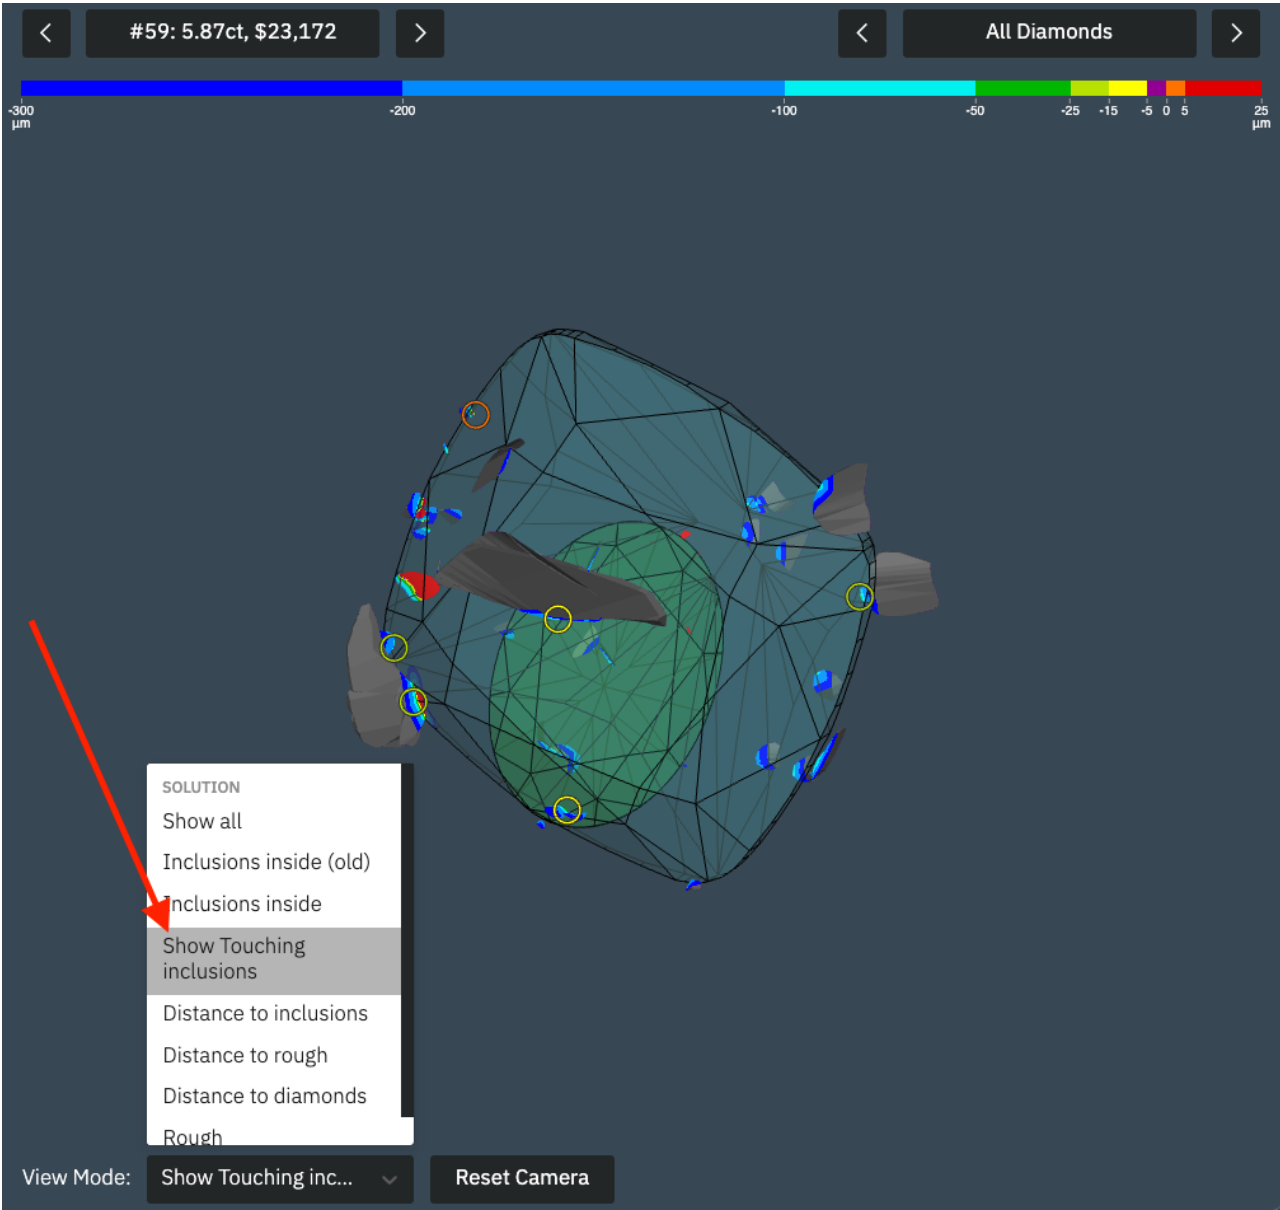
#59: 5.87ct, $23,172

All Diamonds

-300 µm
-200
-100
-50
-25
-15
-5
0
5
25 µm

SOLUTION
Show all
Inclusions inside (old)
Inclusions inside
Show Touching inclusions
Distance to inclusions
Distance to rough
Distance to diamonds
Rough

View Mode: Show Touching inc...

Reset Camera